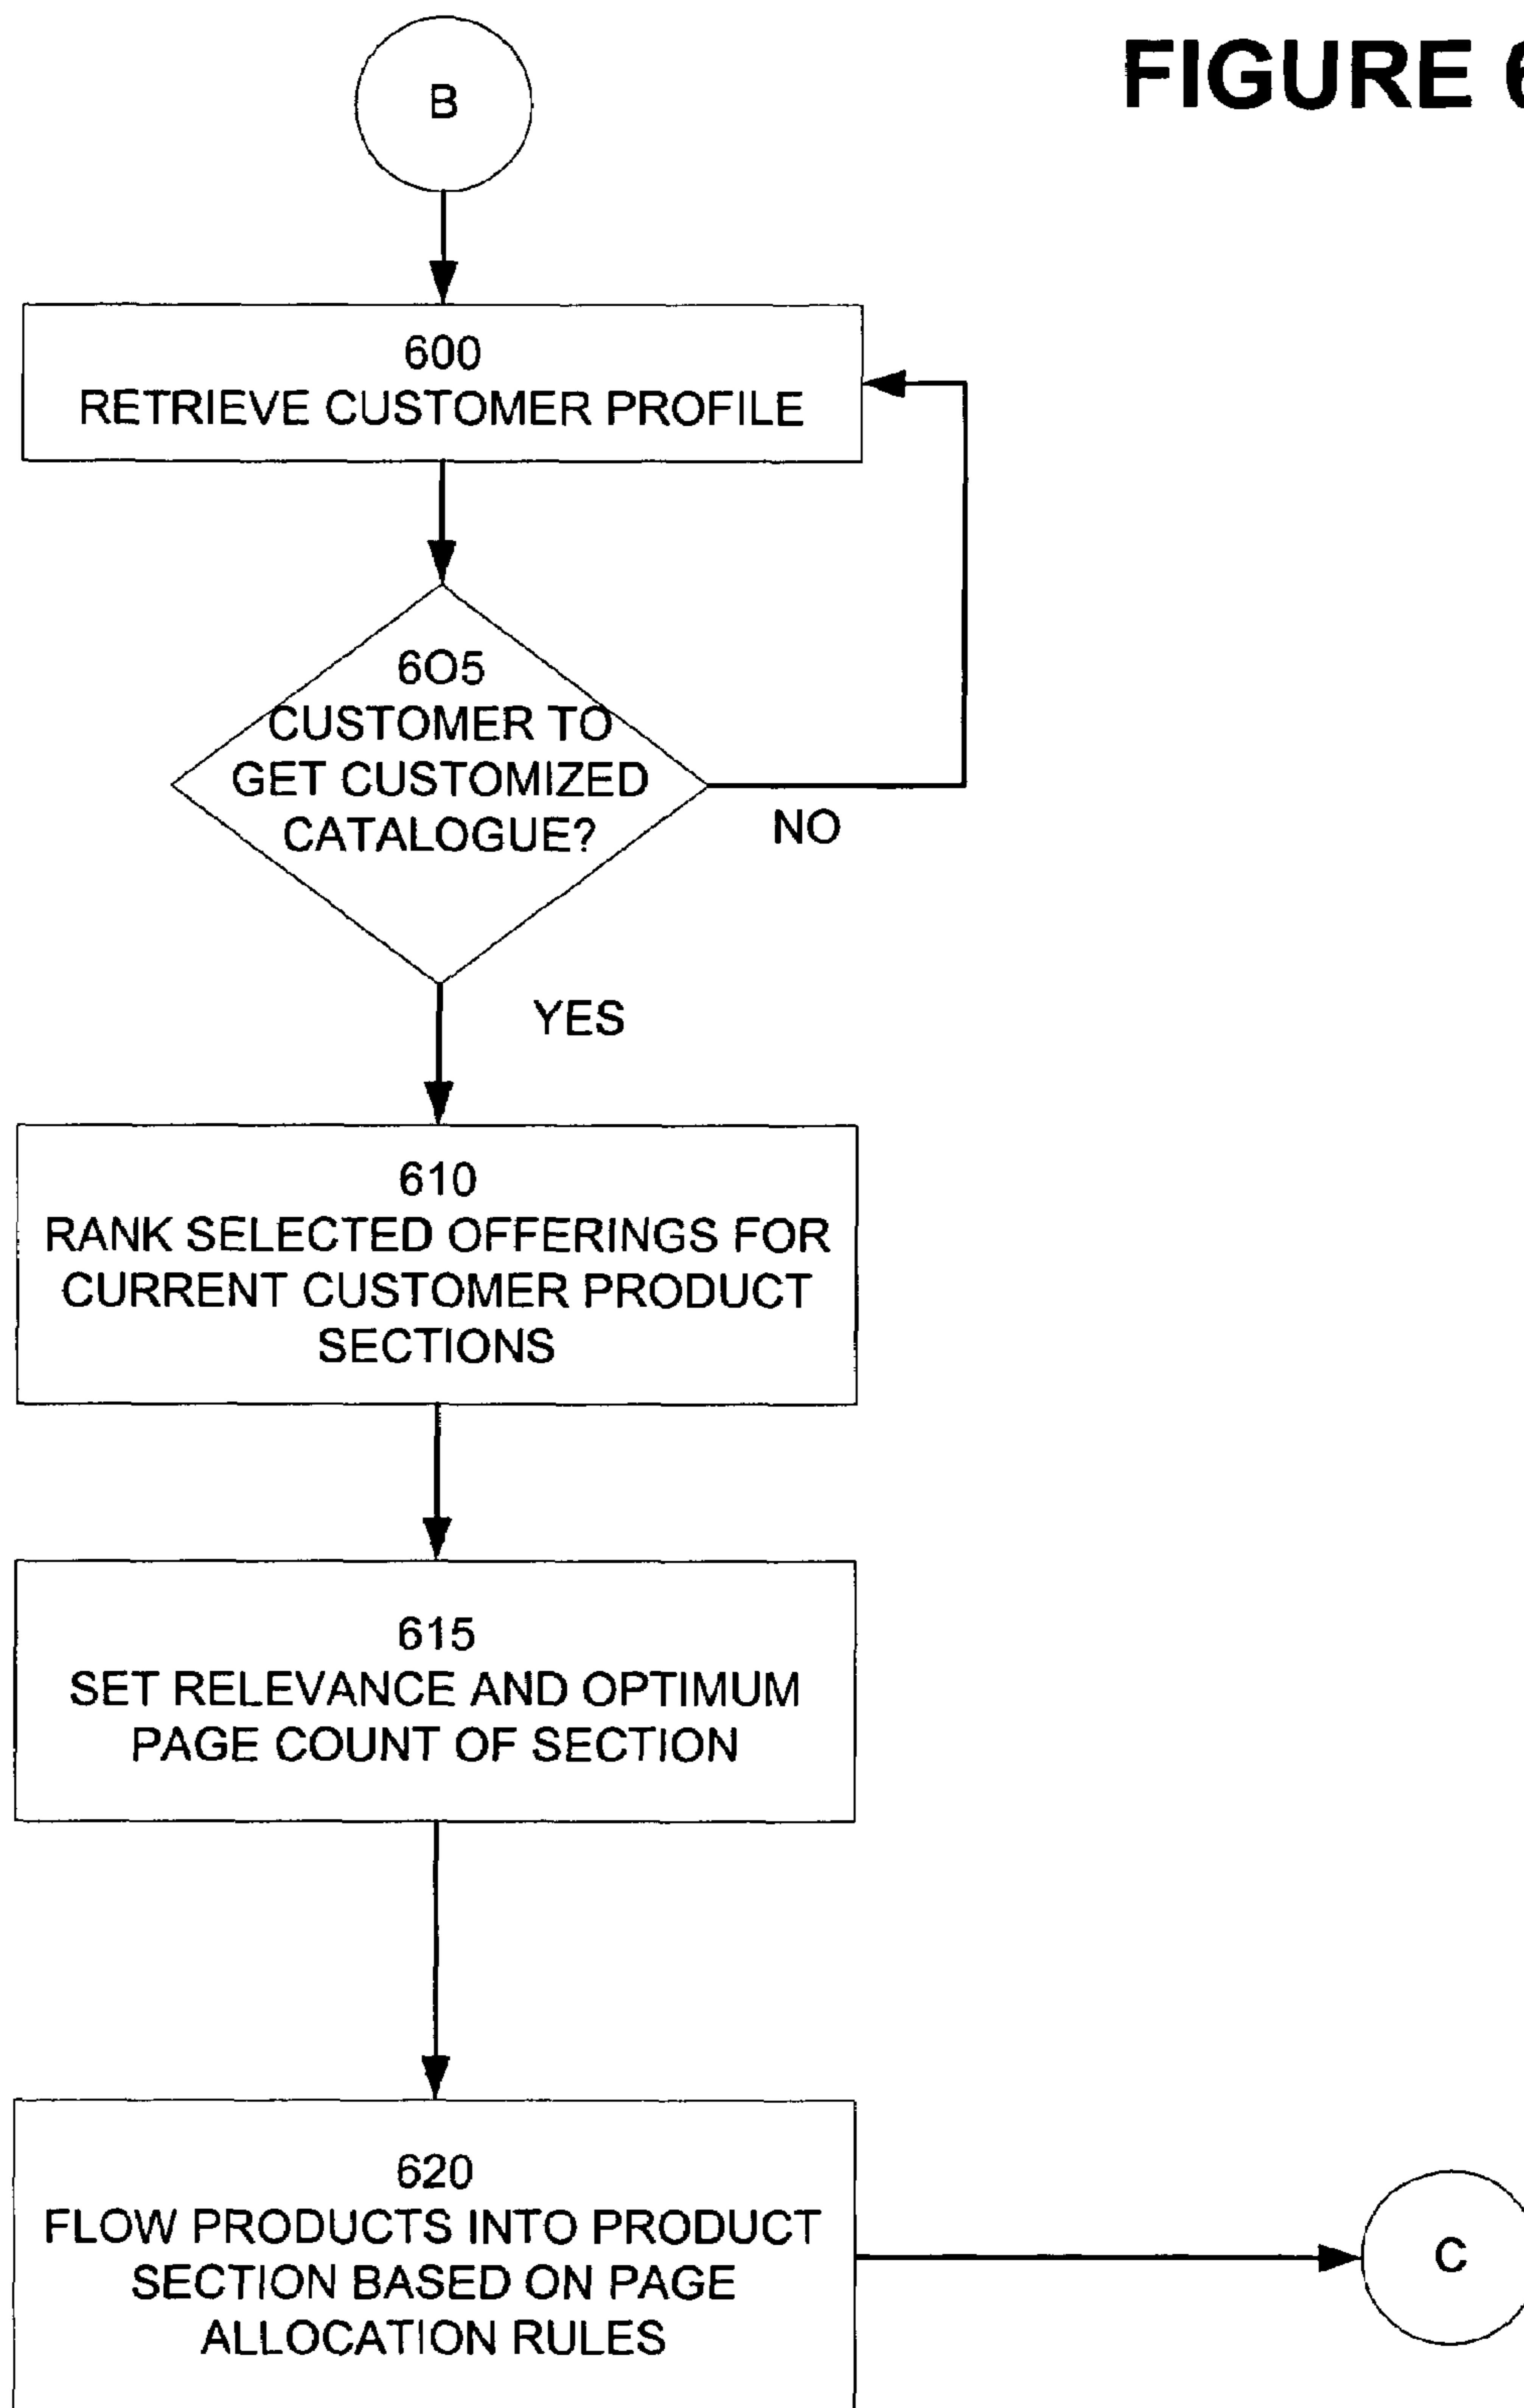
B

FIGURE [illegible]

600
RETRIEVE CUSTOMER PROFILE

6O5
CUSTOMER TO GET CUSTOMIZED CATALOGUE?

NO

YES

610
RANK SELECTED OFFERINGS FOR CURRENT CUSTOMER PRODUCT SECTIONS

615
SET RELEVANCE AND OPTIMUM PAGE COUNT OF SECTION

620
FLOW PRODUCTS INTO PRODUCT SECTION BASED ON PAGE ALLOCATION RULES

C